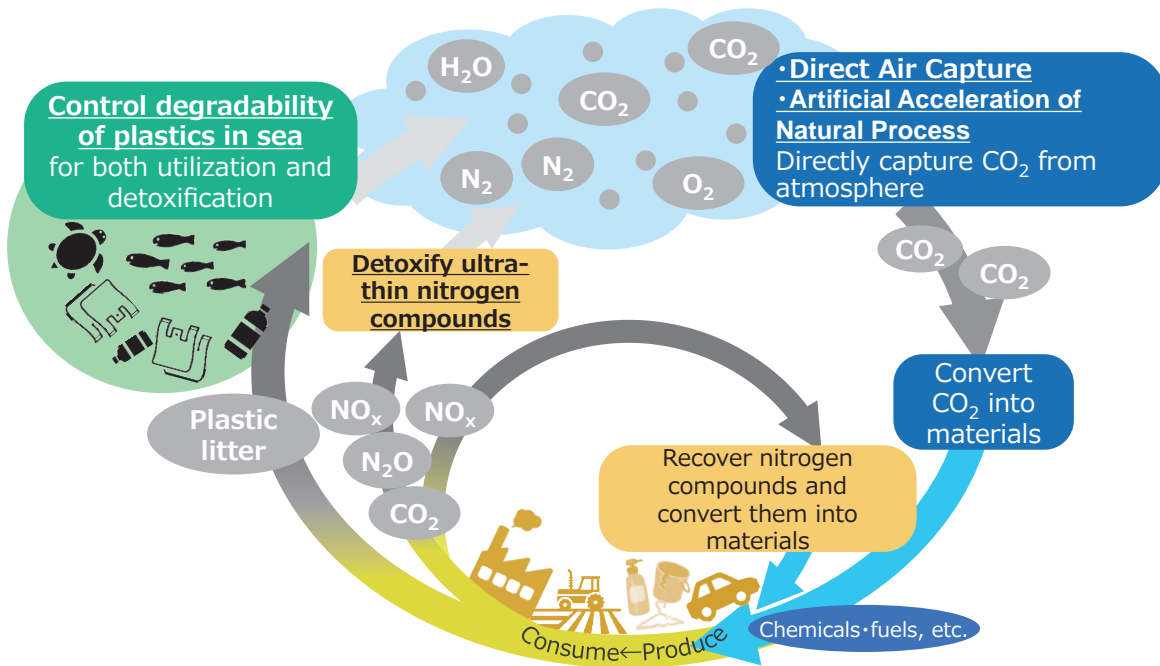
Control degradability of plastics in sea
for both utilization and detoxification

$H_2O$
$CO_2$
$CO_2$
$N_2$
$N_2$
$O_2$

・Direct Air Capture
・Artificial Acceleration of Natural Process
Directly capture $CO_2$ from atmosphere

$CO_2$
$CO_2$

Detoxify ultra-thin nitrogen compounds

Convert $CO_2$ into materials

Plastic litter

$NO_x$
$NO_x$
$N_2O$
$CO_2$

Recover nitrogen compounds and convert them into materials

Consume←Produce

Chemicals・fuels, etc.